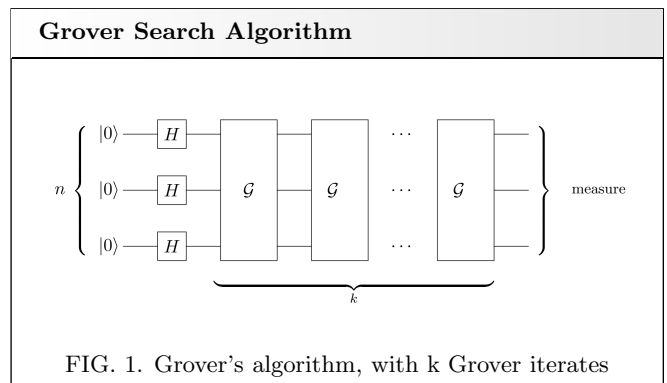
**Grover Search Algorithm**

$n$

$|0\rangle$ $H$

$|0\rangle$ $H$

$|0\rangle$ $H$

$\mathcal{G}$ $\mathcal{G}$ $\cdots$ $\mathcal{G}$

$\cdots$

$\cdots$

$k$

measure

FIG. 1. Grover's algorithm, with k Grover iterates